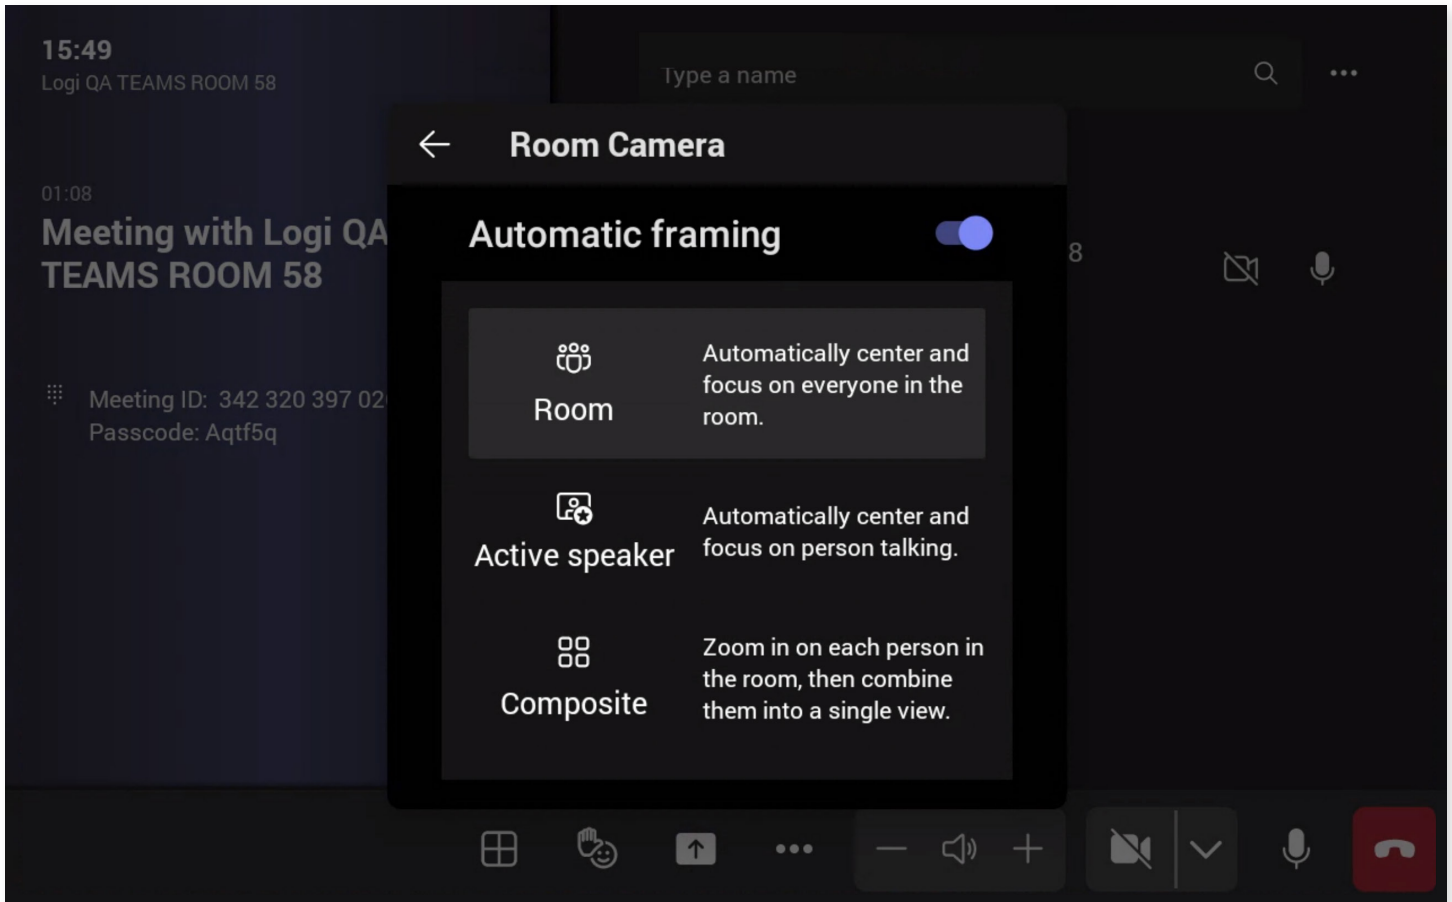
15:49
Logi QA TEAMS ROOM 58

01:08
Meeting with Logi QA TEAMS ROOM 58

Meeting ID: 342 320 397 02
Passcode: Aqtf5q

Type a name

8

Room Camera

Automatic framing

Room
Automatically center and focus on everyone in the room.

Active speaker
Automatically center and focus on person talking.

Composite
Zoom in on each person in the room, then combine them into a single view.